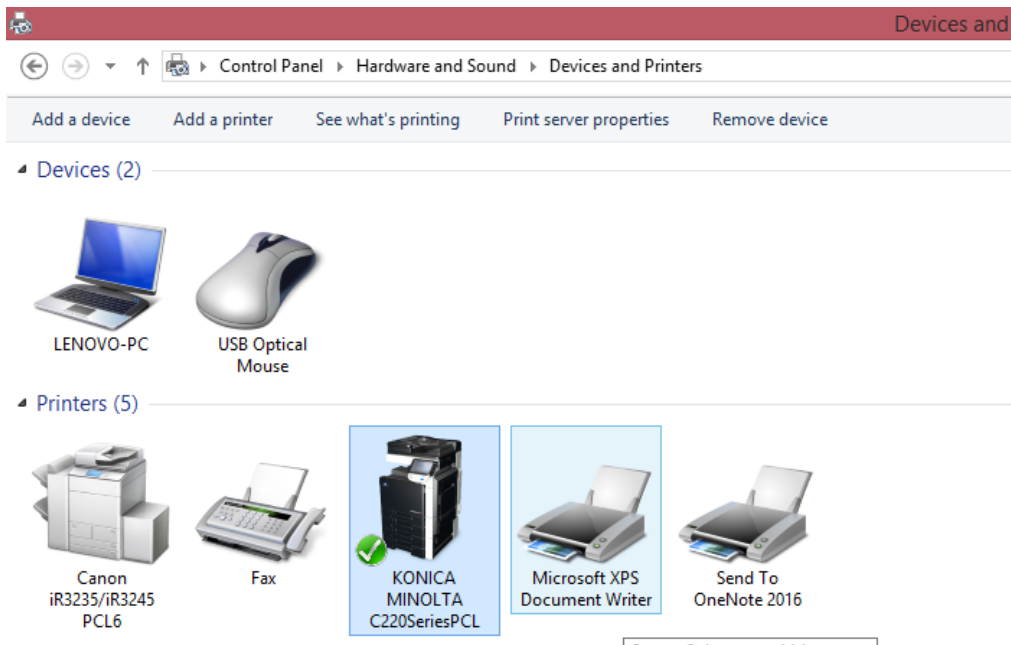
Devices and

Control Panel ▸ Hardware and Sound ▸ Devices and Printers

Add a device Add a printer See what's printing Print server properties Remove device

Devices (2)

LENOVO-PC

USB Optical Mouse

Printers (5)

Canon iR3235/iR3245 PCL6

Fax

KONICA MINOLTA C220SeriesPCL

Microsoft XPS Document Writer

Send To OneNote 2016

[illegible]